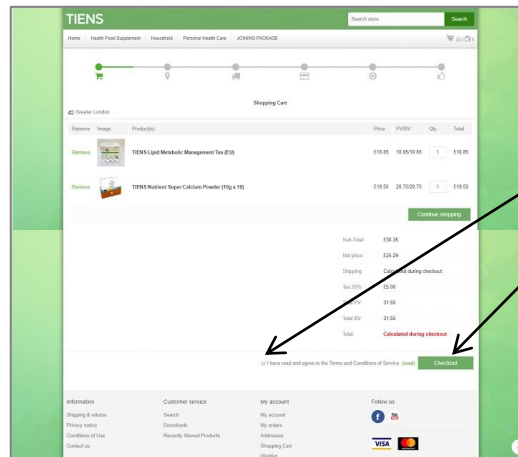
TIENS

Search store

Search

Home Health Food Supplement Household Personal Health Care JOINING PACKAGE

(0) (0)

Shopping Cart

Greater London

| Remove | Image | Product(s) | Price | PV/BV | Qty | Total |
|---|---|---|---|---|---|---|
| Remove | | TIENS Lipid Metabolic Management Tea (CU) | £18.85 | 10.85/10.85 | 1 | £18.85 |
| Remove | | TIENS Nutrient Super Calcium Powder (10g x 10) | £19.50 | 20.70/20.70 | 1 | £19.50 |

Continue shopping

Sub-Total: £38.35

Net price: £26.29

Shipping: Calculated during checkout

Tax 20%: £5.06

Total PV: 31.55

Total BV: 31.55

Total: Calculated during checkout

I have read and agree to the Terms and Conditions of Service (read)

Checkout

Information
Shipping & returns
Privacy notice
Conditions of Use
Contact us

Customer service
Search
Downloads
Recently Viewed Products

My account
My account
My orders
Addresses
Shopping Cart
Wishlist

Follow us

VISA